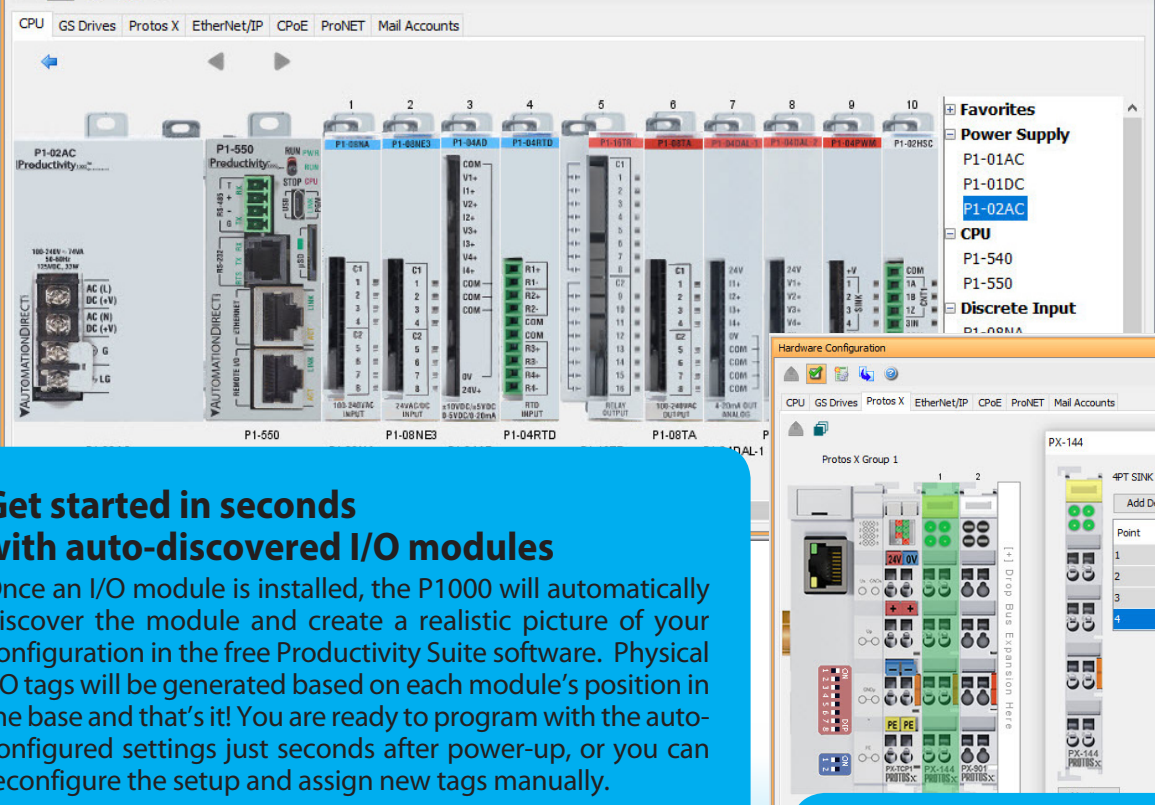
CPU GS Drives Protos X EtherNet/IP CPoE ProNET Mail Accounts

P1-02AC Productivity

P1-550 Productivity

1 2 3 4 5 6 7 8 9 10

P1-08NA P1-08NE3 P1-04AD P1-04RTD P1-15TR P1-08TA P1-04DAL-1 P1-04DAL-2 P1-04PWM P1-02HSC

P1-550 P1-08NE3 P1-04RTD P1-08TA

Favorites
Power Supply
P1-01AC
P1-01DC
P1-02AC
CPU
P1-540
P1-550
Discrete Input

Hardware Configuration

CPU GS Drives Protos X EtherNet/IP CPoE ProNET Mail Accounts

Protos X Group 1

1 2

[+] Drop Bus Expansion Here

PX-144

4PT SINK

Point
1
2
3
4

PX-TCP1 PX-144 PX-901 PX-144

Get started in seconds with auto-discovered I/O modules

Once an I/O module is installed, the P1000 will automatically discover the module and create a realistic picture of your configuration in the free Productivity Suite software. Physical I/O tags will be generated based on each module's position in the base and that's it! You are ready to program with the auto-configured settings just seconds after power-up, or you can reconfigure the setup and assign new tags manually.